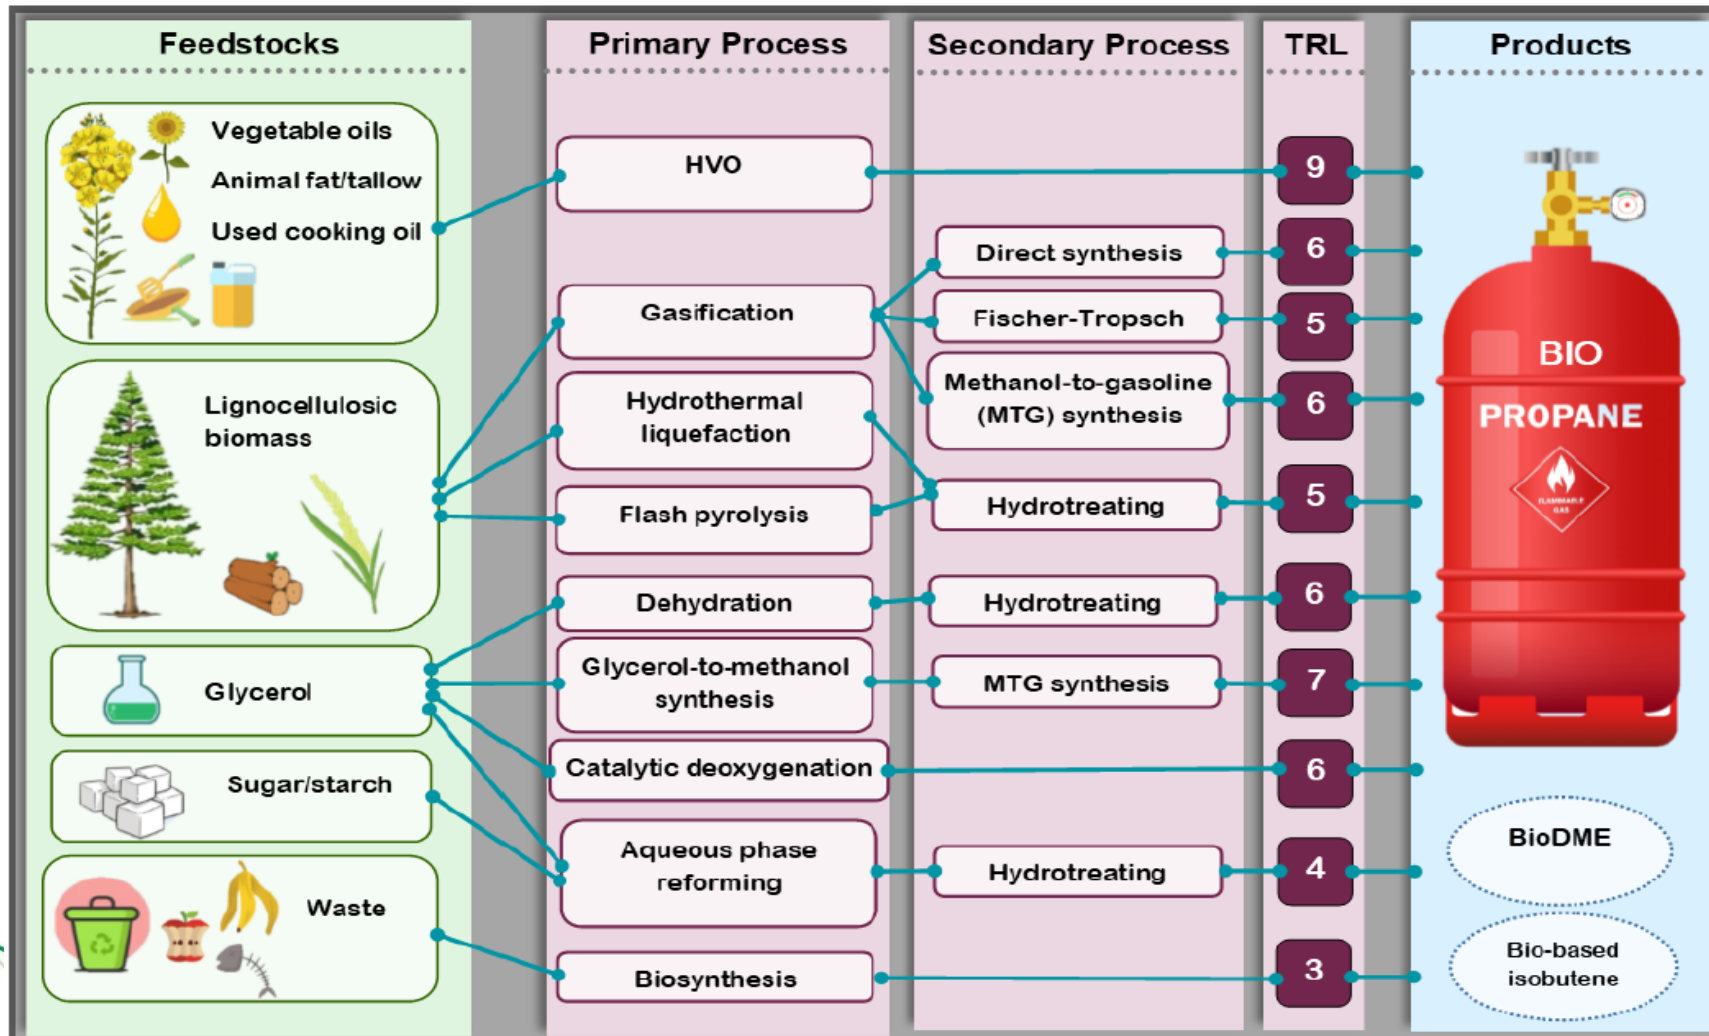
Feedstocks

Vegetable oils
Animal fat/tallow
Used cooking oil

Lignocellulosic biomass

Glycerol

Sugar/starch

Waste

Primary Process

HVO
Gasification
Hydrothermal liquefaction
Flash pyrolysis
Dehydration
Glycerol-to-methanol synthesis
Catalytic deoxygenation
Aqueous phase reforming
Biosynthesis

Secondary Process

Direct synthesis
Fischer-Tropsch
Methanol-to-gasoline (MTG) synthesis
Hydrotreating
Hydrotreating
MTG synthesis
Hydrotreating

TRL

9
6
5
6
5
6
7
6
4
3

Products

BIO
PROPANE
FLAMMABLE GAS

BioDME

Bio-based isobutene